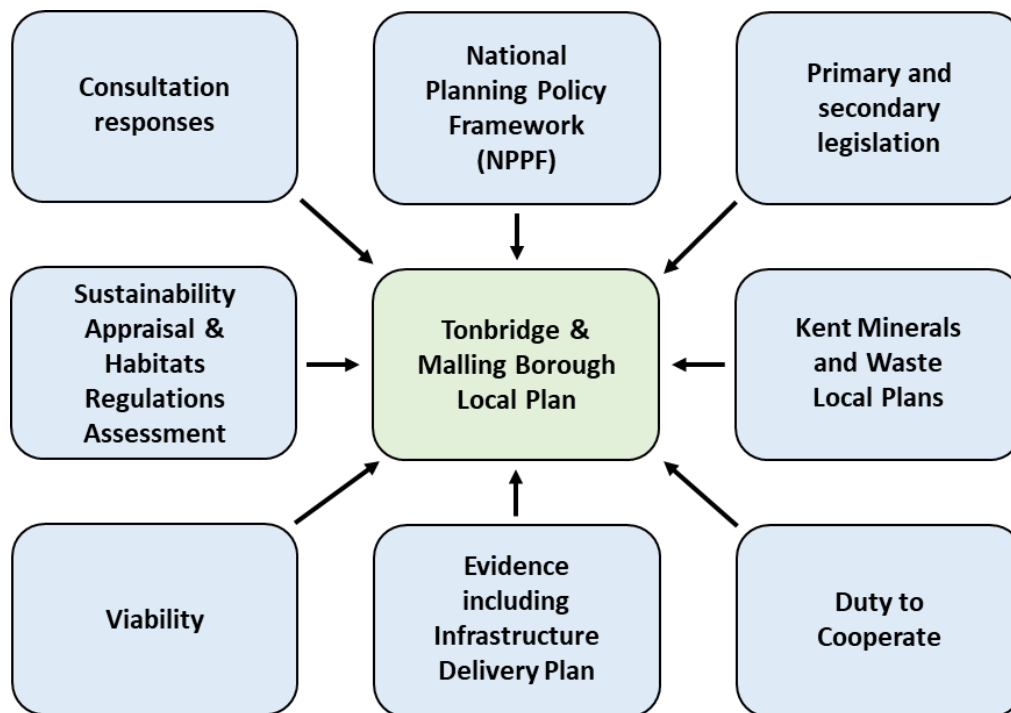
Consultation responses

National Planning Policy Framework (NPPF)

Primary and secondary legislation

Sustainability Appraisal & Habitats Regulations Assessment

Tonbridge & Malling Borough Local Plan

Kent Minerals and Waste Local Plans

Viability

Evidence including Infrastructure Delivery Plan

Duty to Cooperate